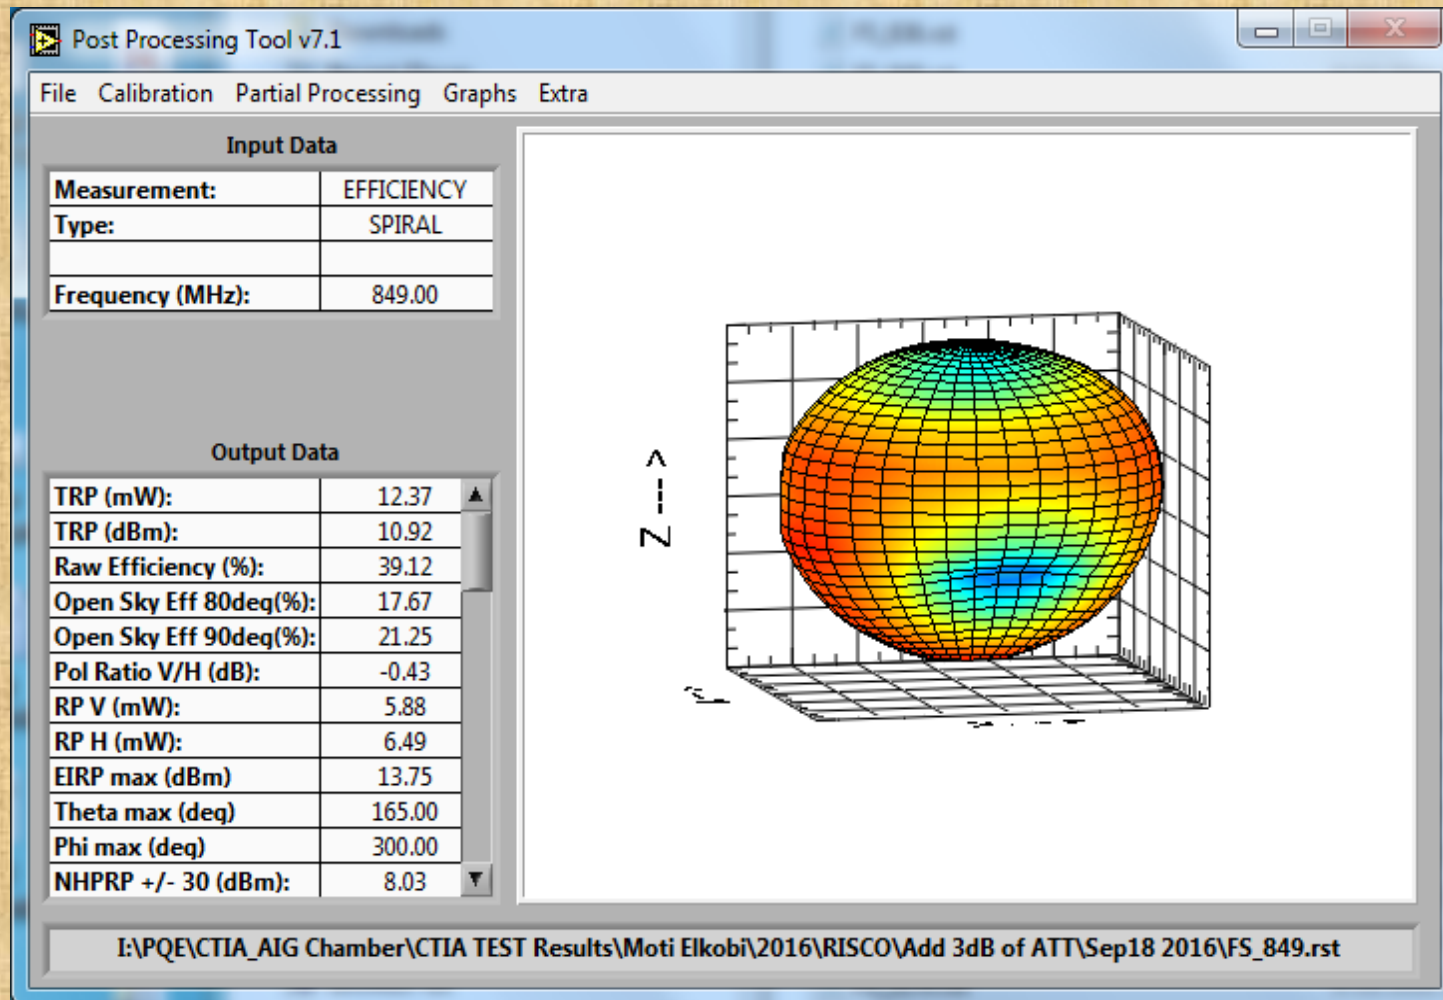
Post Processing Tool v7.1

File Calibration Partial Processing Graphs Extra

Input Data

| Measurement: | EFFICIENCY |
|---|---|
| Type: | SPIRAL |
| | |
| Frequency (MHz): | 849.00 |

Output Data

| TRP (mW): | 12.37 |
|---|---|
| TRP (dBm): | 10.92 |
| Raw Efficiency (%): | 39.12 |
| Open Sky Eff 80deg(%): | 17.67 |
| Open Sky Eff 90deg(%): | 21.25 |
| Pol Ratio V/H (dB): | -0.43 |
| RP V (mW): | 5.88 |
| RP H (mW): | 6.49 |
| EIRP max (dBm) | 13.75 |
| Theta max (deg) | 165.00 |
| Phi max (deg) | 300.00 |
| NHPRP +/- 30 (dBm): | 8.03 |

Z--->

I:\PQE\CTIA_AIG Chamber\CTIA TEST Results\Moti Elkobi\2016\RISCO\Add 3dB of ATT\Sep18 2016\FS_849.rst